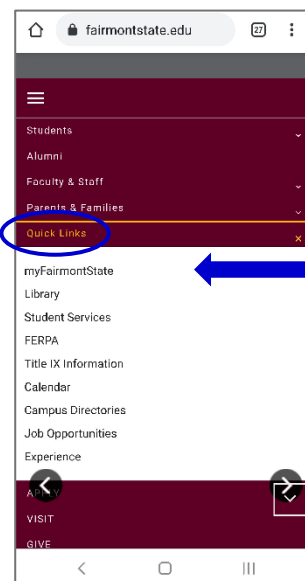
fairmontstate.edu

27

Students

Alumni

Faculty & Staff

Parents & Families

Quick Links

×

myFairmontState

Library

Student Services

FERPA

Title IX Information

Calendar

Campus Directories

Job Opportunities

Experience

APPLY

VISIT

GIVE